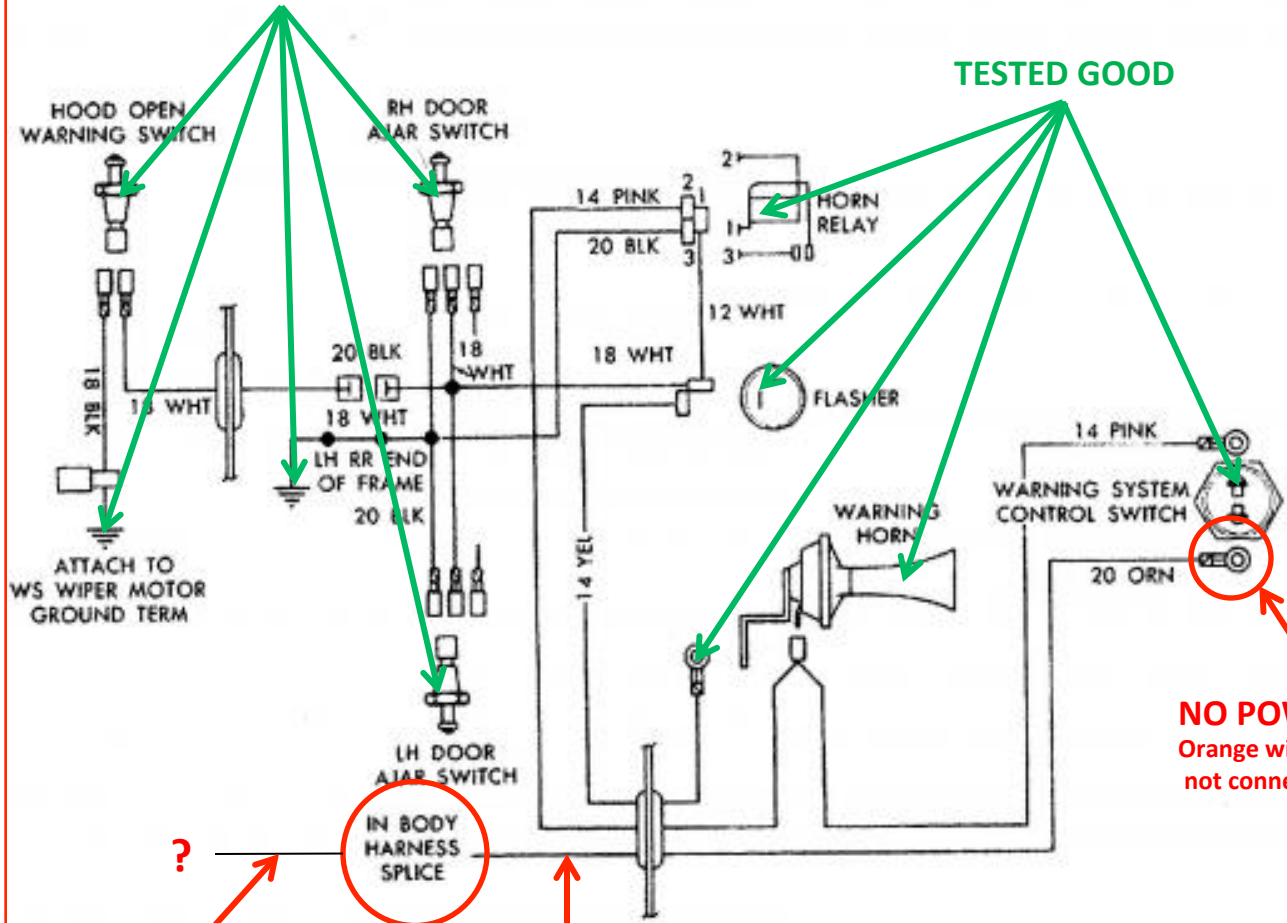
TESTED GOOD

HOOD OPEN WARNING SWITCH

RH DOOR AJAR SWITCH

2
1
3

14 PINK
20 BLK

HORN RELAY

12 WHT

18 BLK
18 WHT
20 BLK
18 WHT
18 WHT
18 WHT

FLASHER

LH RR END OF FRAME

20 BLK

14 PINK

WARNING SYSTEM CONTROL SWITCH

WARNING HORN

20 ORN

14 YEL

ATTACH TO WS WIPER MOTOR GROUND TERM

LH DOOR AJAR SWITCH

NO POW
Orange wi
not conne

?

IN BODY HARNESS SPLICE